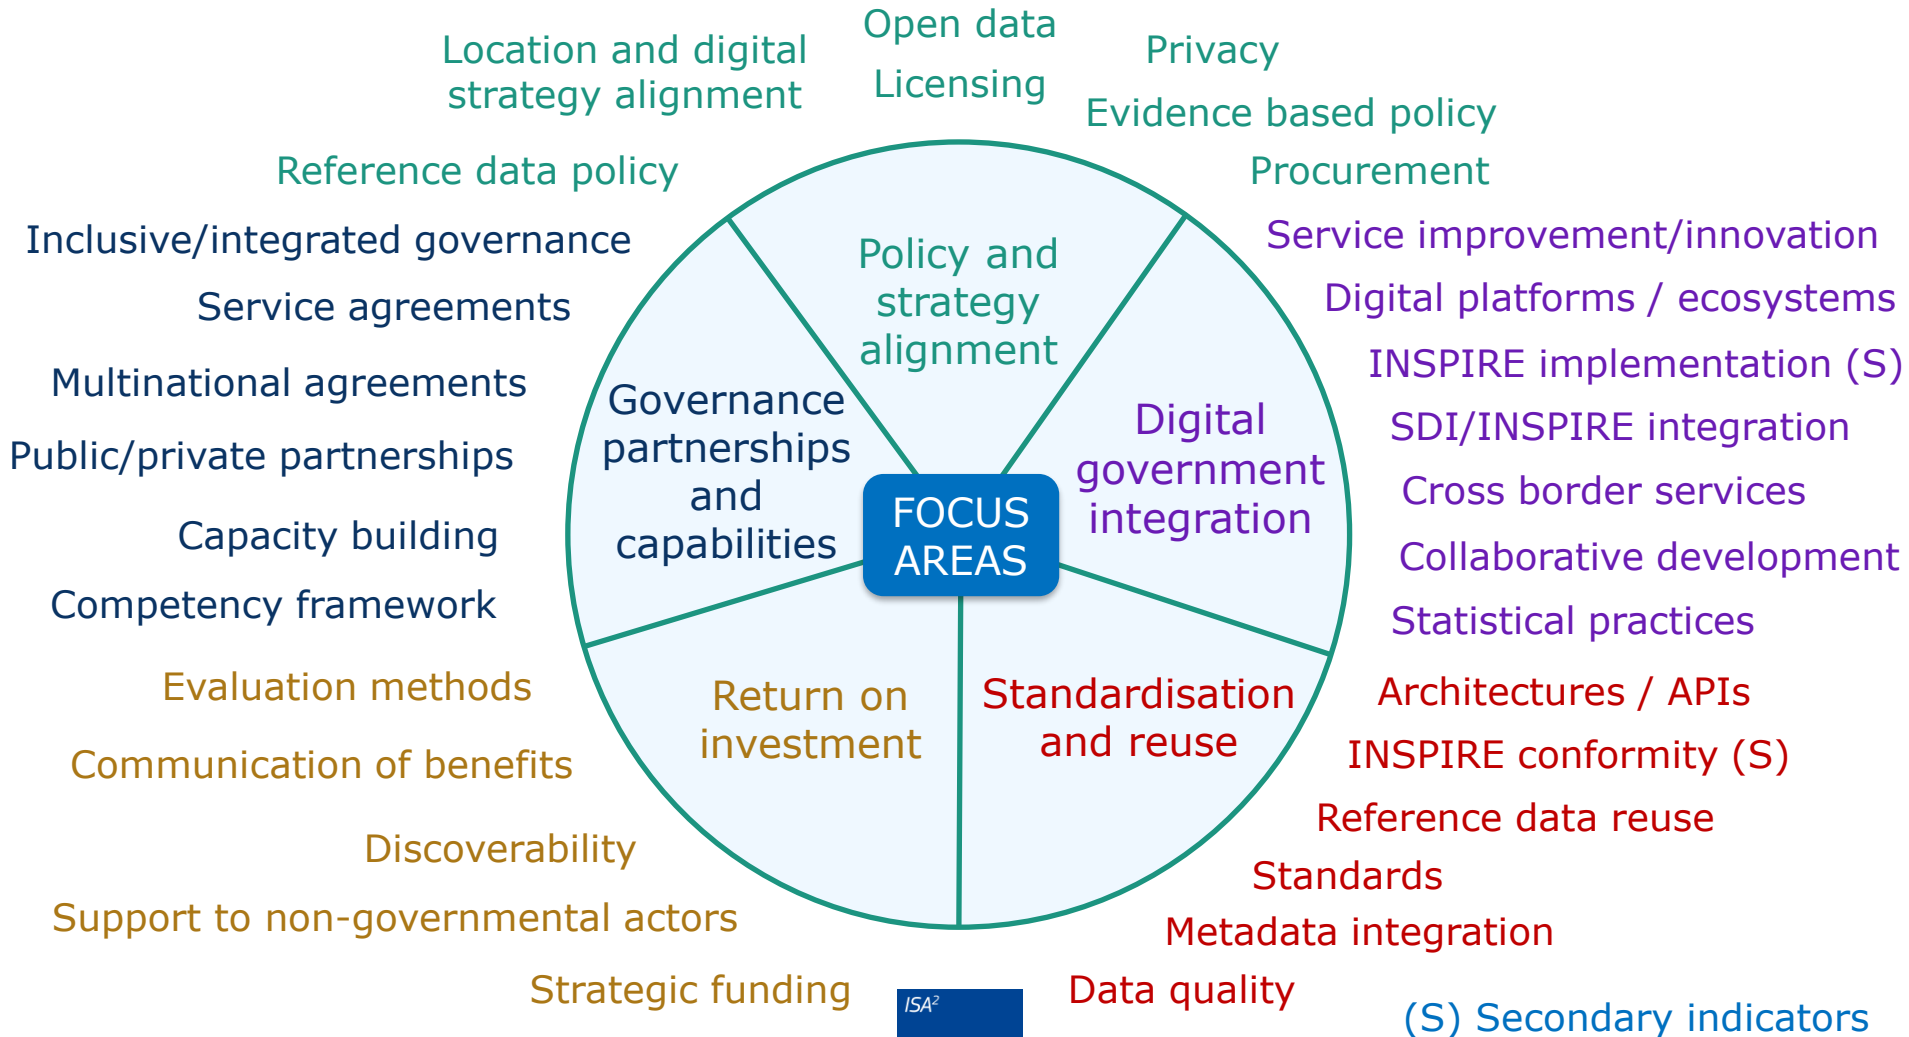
Location and digital strategy alignment

Open data

Licensing

Privacy

Evidence based policy

Reference data policy

Procurement

Inclusive/integrated governance

Service agreements

Multinational agreements

Public/private partnerships

Capacity building

Competency framework

Policy and strategy alignment

Governance partnerships and capabilities

FOCUS AREAS

Digital government integration

Return on investment

Standardisation and reuse

Service improvement/innovation

Digital platforms / ecosystems

INSPIRE implementation (S)

SDI/INSPIRE integration

Cross border services

Collaborative development

Statistical practices

Evaluation methods

Communication of benefits

Discoverability

Support to non-governmental actors

Strategic funding

$ISA^2$

Architectures / APIs

INSPIRE conformity (S)

Reference data reuse

Standards

Metadata integration

Data quality

(S) Secondary indicators